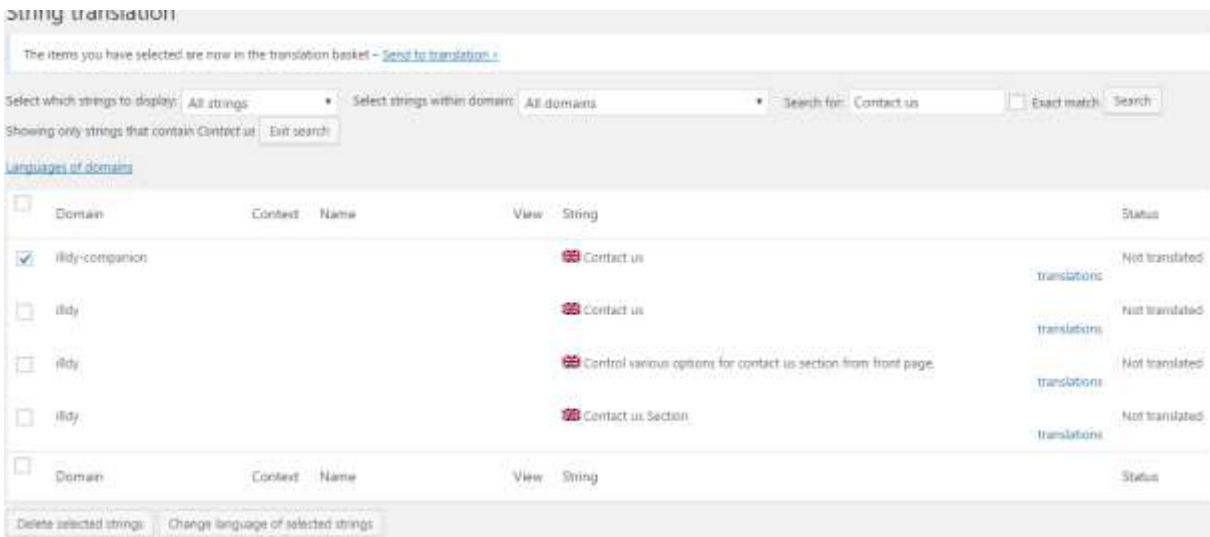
String translation

The items you have selected are now in the translation basket – Send to translation »

Select which strings to display: All strings
Select strings within domain: All domains
Search for: Contact us
Exact match
Search

Showing only strings that contain Contact us
Exit search

Languages of domains

| | Domain | Context | Name | View | String | | Status |
|---|---|---|---|---|---|---|---|
| ✓ | illdy-companion | | | | Contact us | translations | Not translated |
| | illdy | | | | Contact us | translations | Not translated |
| | illdy | | | | Control various options for contact us section from front page. | translations | Not translated |
| | illdy | | | | Contact us Section | translations | Not translated |
| | Domain | Context | Name | View | String | | Status |

Delete selected strings
Change language of selected strings